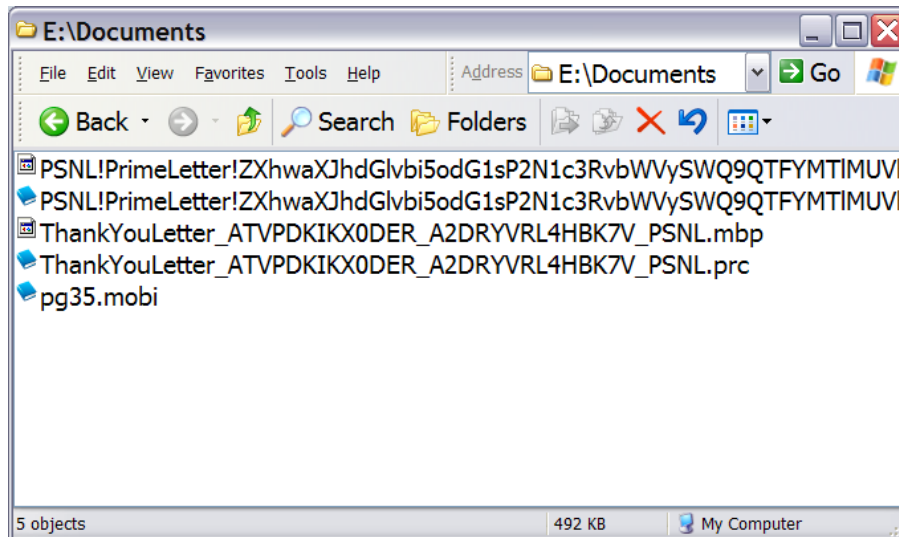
E:\Documents

File Edit View Favorites Tools Help

Address E:\Documents Go

Back Search Folders

PSNL!PrimeLetter!ZXhwaXJhdGlvbi5odG1sP2N1c3RvbWVySWQ9QTFYMTlMUVI
PSNL!PrimeLetter!ZXhwaXJhdGlvbi5odG1sP2N1c3RvbWVySWQ9QTFYMTlMUVI
ThankYouLetter_ATVPDKIKX0DER_A2DRYVRL4HBK7V_PSNL.mbp
ThankYouLetter_ATVPDKIKX0DER_A2DRYVRL4HBK7V_PSNL.prc
pg35.mobi

5 objects 492 KB My Computer